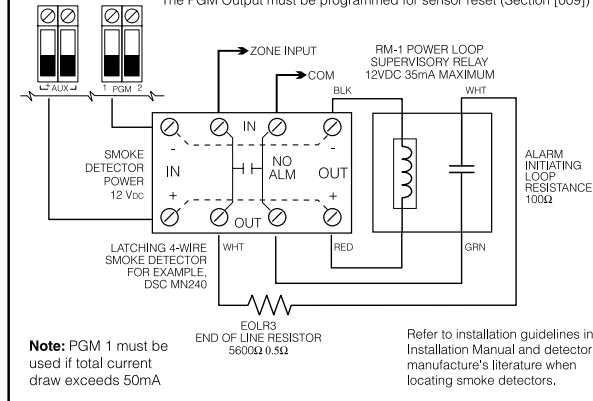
The PGM Output must be programmed for sensor reset (Section [009])

AUX

1 PGM 2

ZONE INPUT

COM

RM-1 POWER LOOP SUPERVISORY RELAY 12VDC 35mA MAXIMUM

BLK

WHT

IN

IN

NO ALM

OUT

OUT

SMOKE DETECTOR POWER 12 VDC

ALARM INITIATING LOOP RESISTANCE 100Ω

LATCHING 4-WIRE SMOKE DETECTOR FOR EXAMPLE, DSC MN240

WHT

RED

GRN

EOLR3 END OF LINE RESISTOR 5600Ω 0.5Ω

**Note:** PGM 1 must be used if total current draw exceeds 50mA

Refer to installation guidelines in Installation Manual and detector manufacture's literature when locating smoke detectors.